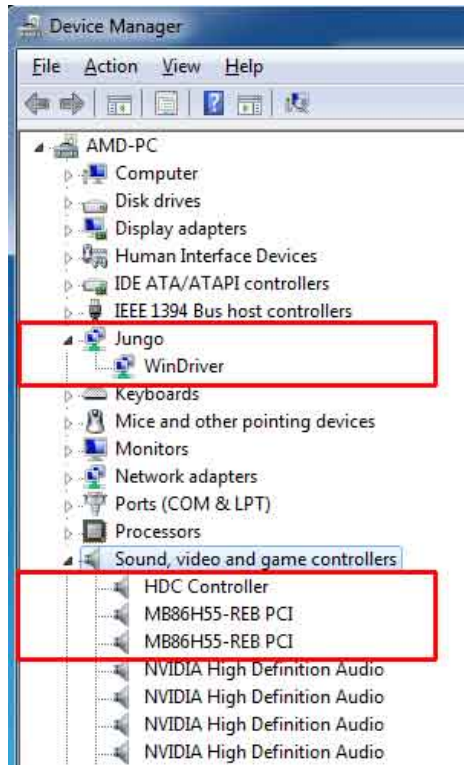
Device Manager

File Action View Help

AMD-PC
Computer
Disk drives
Display adapters
Human Interface Devices
IDE ATA/ATAPI controllers
IEEE 1394 Bus host controllers
Jungo
WinDriver
Keyboards
Mice and other pointing devices
Monitors
Network adapters
Ports (COM & LPT)
Processors
Sound, video and game controllers
HDC Controller
MB86H55-REB PCI
MB86H55-REB PCI
NVIDIA High Definition Audio
NVIDIA High Definition Audio
NVIDIA High Definition Audio
NVIDIA High Definition Audio